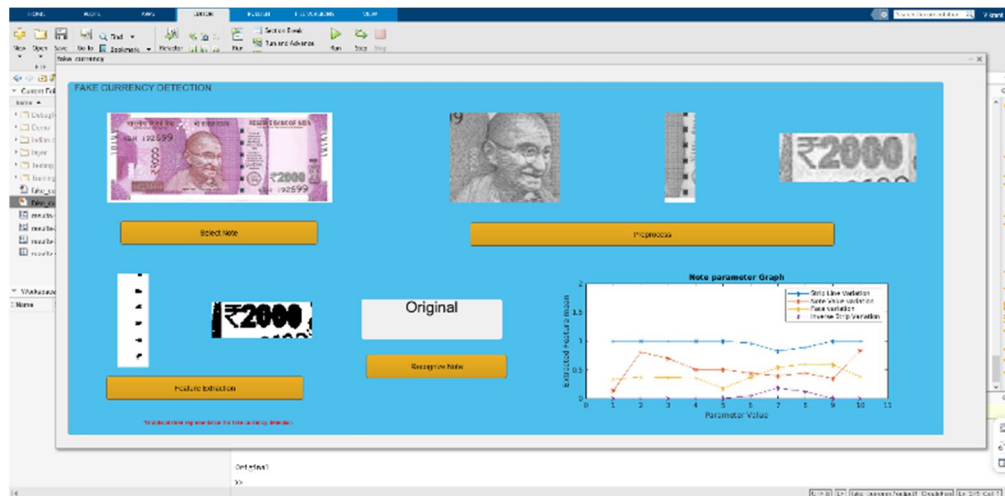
HOME PLOTS APPS EDITOR PUBLISH VIEW

New Open Save Go To Find Bookmark Refactor Run Section Break Run and Advance Run Step Stop

fake_currency

Current Folder

Name

FAKE CURRENCY DETECTION

Select Note

Preprocess

₹2000

Note parameter Graph

Strip Line Variation
Note Value Variation
Face Variation
Inverse Strip Variation

Extracted Feature Mean

Parameter Value

0 1 2 3 4 5 6 7 8 9 10 11

0 0.5 1 1.5

Original

Recognize Note

Feature Extraction

Workspace

Name

Original

>>